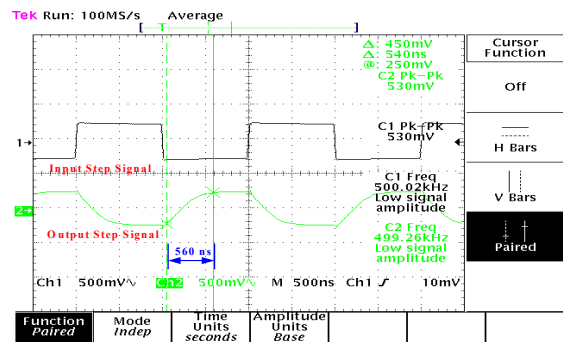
Tek Run: 100MS/s Average

Δ: 450mV
Δ: 540ns
@: 250mV
C2 Pk-Pk
530mV

C1 Pk-Pk
530mV

C1 Freq
500.02kHz
Low signal
amplitude

C2 Freq
499.26kHz
Low signal
amplitude

1→
2→

Input Step Signal

Output Step Signal

560 ns

Ch1 500mV∿ Ch2 500mV∿ M 500ns Ch1 ∫ 10mV

Cursor Function

Off

H Bars

V Bars

Paired

Function
Paired

Mode
Indep

Time
Units
seconds

Amplitude
Units
Base